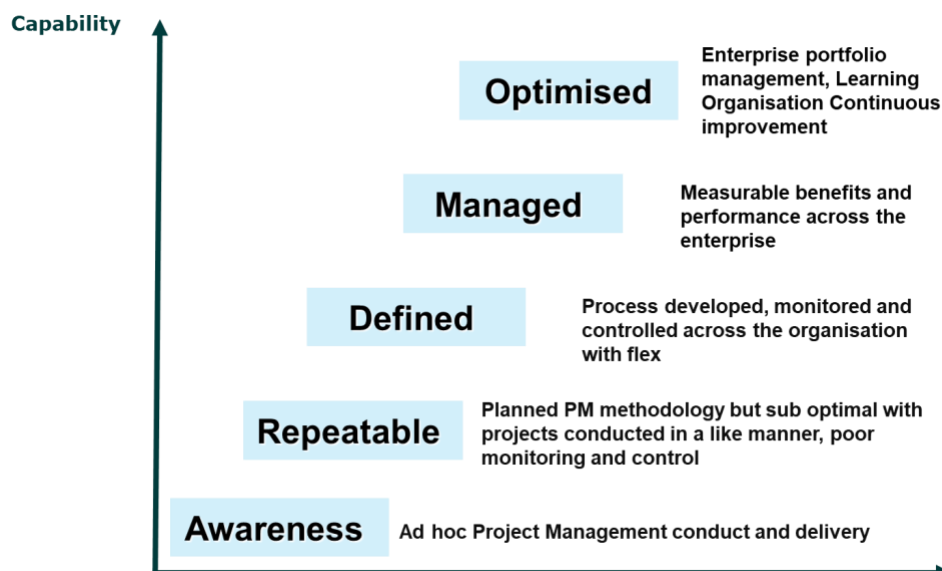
Capability

Optimised

Enterprise portfolio management, Learning Organisation Continuous improvement

Managed

Measurable benefits and performance across the enterprise

Defined

Process developed, monitored and controlled across the organisation with flex

Repeatable

Planned PM methodology but sub optimal with projects conducted in a like manner, poor monitoring and control

Awareness

Ad hoc Project Management conduct and delivery